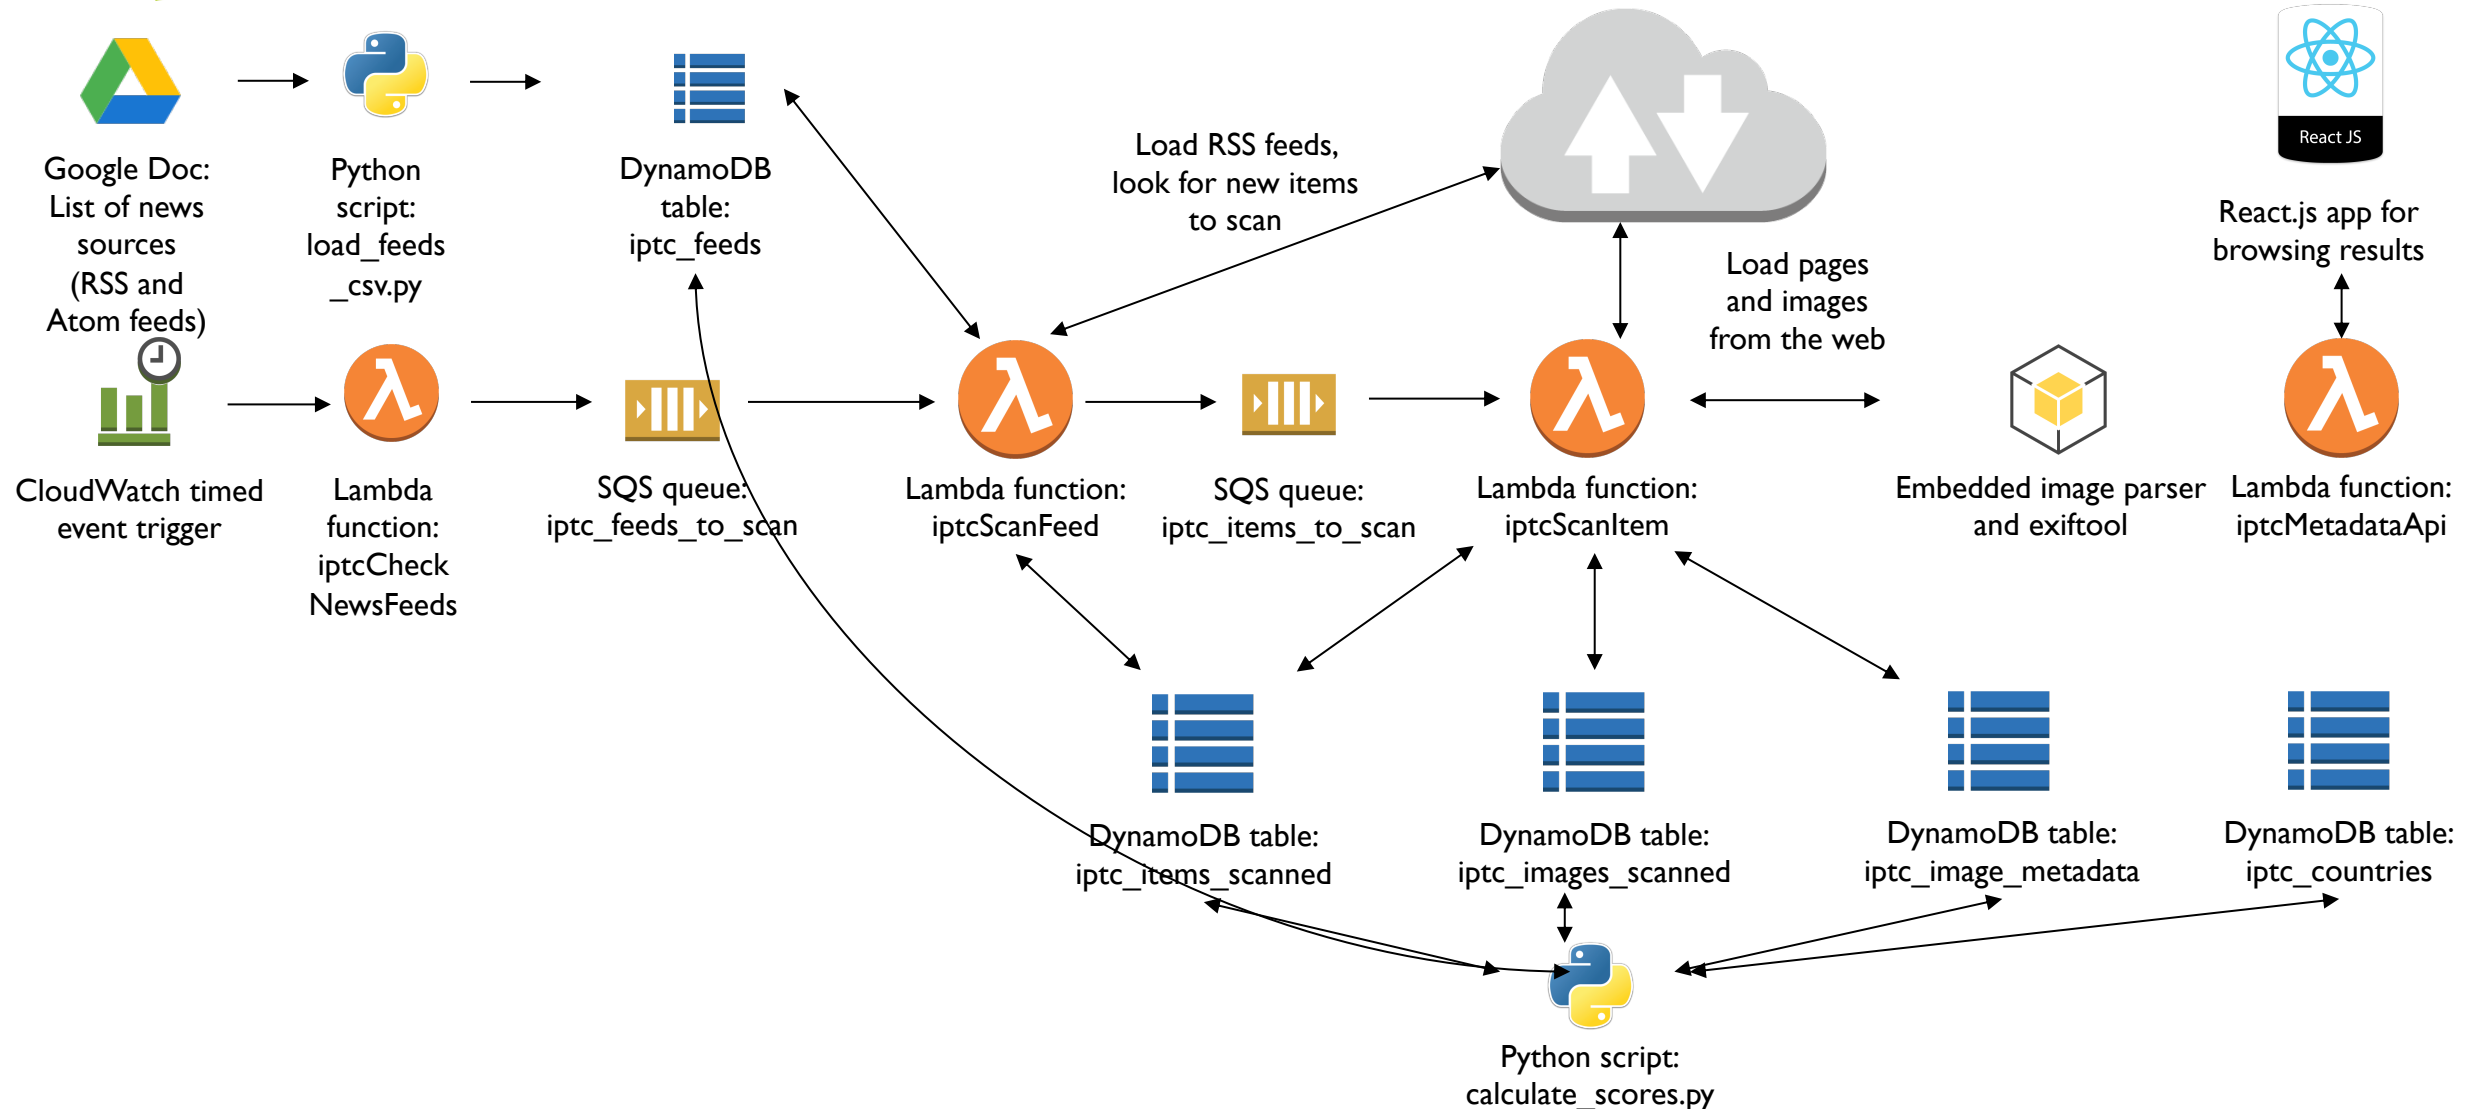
Google Doc: List of news sources (RSS and Atom feeds)

Python script: load_feeds _csv.py

DynamoDB table: iptc_feeds

Load RSS feeds, look for new items to scan

React JS

React.js app for browsing results

Load pages and images from the web

CloudWatch timed event trigger

Lambda function: iptcCheck NewsFeeds

SQS queue: iptc_feeds_to_scan

Lambda function: iptcScanFeed

SQS queue: iptc_items_to_scan

Lambda function: iptcScanItem

Embedded image parser and exiftool

Lambda function: iptcMetadataApi

DynamoDB table: iptc_items_scanned

DynamoDB table: iptc_images_scanned

DynamoDB table: iptc_image_metadata

DynamoDB table: iptc_countries

Python script: calculate_scores.py